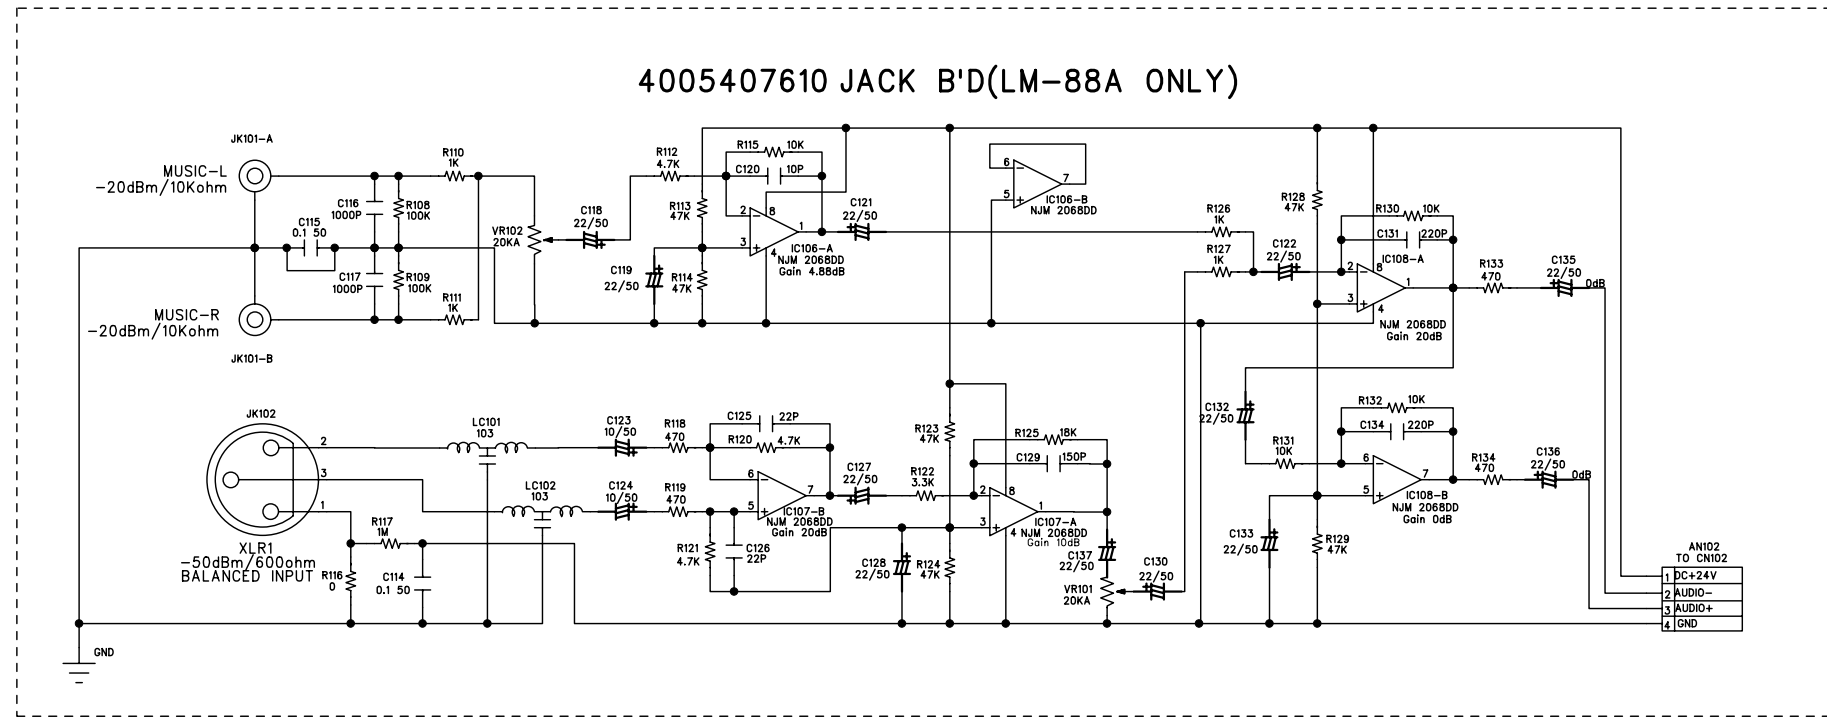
4005407610 JACK B'D(LM-88A ONLY)

JK101-A
MUSIC-L
-20dBm/10Kohm
C115
0.1 50
C116
1000P
R108
100K
C117
1000P
R109
100K
R110
1K
R111
1K
MUSIC-R
-20dBm/10Kohm
JK101-B
VR102
20KA
C118
22/50
R112
4.7K
R113
47K
C119
22/50
R114
47K
R115 10K
C120 10P
2
3
8
1
4
IC106-A
NJM 2068DD
Gain 4.88dB
C121
22/50
6
5
7
IC106-B
NJM 2068DD
R126
1K
R127
1K
C122
22/50
R128
47K
R130 10K
C131 220P
2
3
8
1
4
IC108-A
NJM 2068DD
Gain 20dB
R133
470
C135
22/50
0dB

JK102
2
3
1
XLR1
-50dBm/600ohm
BALANCED INPUT
R116
0
R117
1M
C114
0.1 50
LC101
103
LC102
103
C123
10/50
C124
10/50
R118
470
R119
470
C125 22P
R120 4.7K
6
5
7
IC107-B
NJM 2068DD
Gain 20dB
R121
4.7K
C126
22P
C127
22/50
R122
3.3K
R123
47K
C128
22/50
R124
47K
R125 18K
C129 150P
2
3
8
1
4
IC107-A
NJM 2068DD
Gain 10dB
C137
22/50
VR101
20KA
C130
22/50
C132
22/50
R131
10K
R132 10K
C134 220P
6
5
7
IC108-B
NJM 2068DD
Gain 0dB
C133
22/50
R129
47K
R134
470
C136
22/50
0dB
AN102
TO CN102
1 DC+24V
2 AUDIO-
3 AUDIO+
4 GND
GND